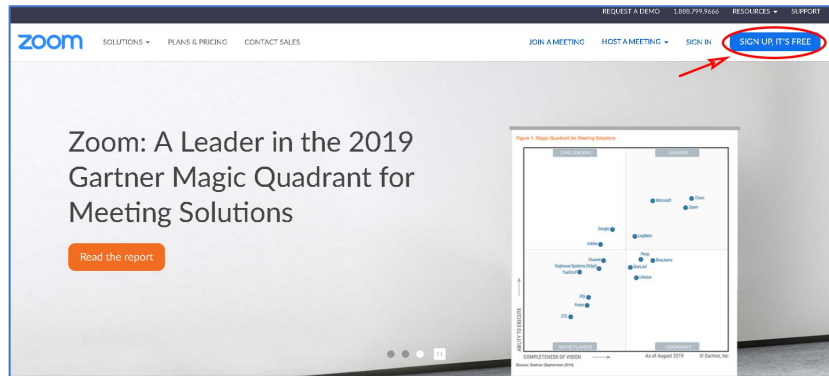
REQUEST A DEMO 1.888.799.9666 RESOURCES ▾ SUPPORT

zoom SOLUTIONS ▾ PLANS & PRICING CONTACT SALES JOIN A MEETING HOST A MEETING ▾ SIGN IN SIGN UP, IT'S FREE

Zoom: A Leader in the 2019 Gartner Magic Quadrant for Meeting Solutions

Read the report

Figure 1. Magic Quadrant for Meeting Solutions

CHALLENGERS LEADERS

Microsoft Cisco Zoom

Google LogMeIn

Adobe

Huawei Pexip BlueJeans

Enghouse Systems (Vidyo) Starleaf

TrueConf Lifesize

PGi

Avaya

ZTE

ABILITY TO EXECUTE

NICHE PLAYERS VISIONARIES

COMPLETENESS OF VISION As of August 2019 © Gartner, Inc

Source: Gartner (September 2019)